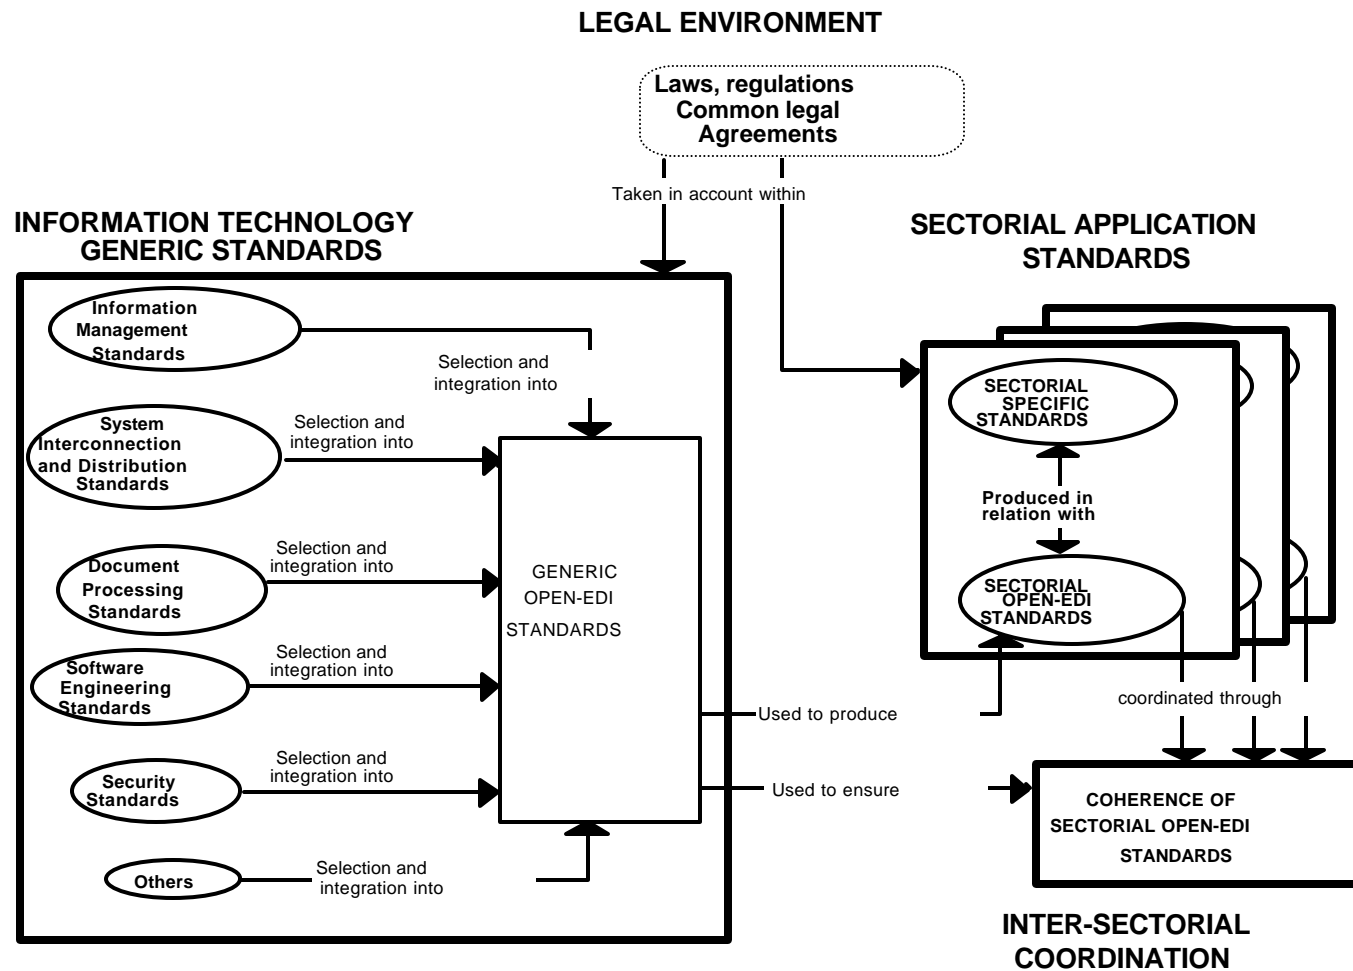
LEGAL ENVIRONMENT

Laws, regulations
Common legal
Agreements

Taken in account within

INFORMATION TECHNOLOGY
GENERIC STANDARDS

SECTORIAL APPLICATION
STANDARDS

Information
Management
Standards

Selection and
integration into

System
Interconnection
and Distribution
Standards

Selection and
integration into

Document
Processing
Standards

Selection and
integration into

GENERIC
OPEN-EDI
STANDARDS

Software
Engineering
Standards

Selection and
integration into

Security
Standards

Selection and
integration into

Others

Selection and
integration into

Used to produce

Used to ensure

SECTORIAL
SPECIFIC
STANDARDS

Produced in
relation with

SECTORIAL
OPEN-EDI
STANDARDS

coordinated through

COHERENCE OF
SECTORIAL OPEN-EDI
STANDARDS

INTER-SECTORIAL
COORDINATION